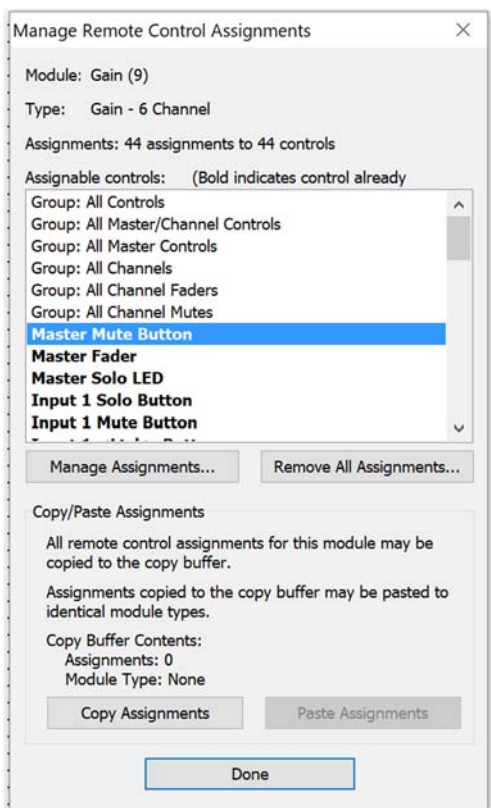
Manage Remote Control Assignments ×

Module: Gain (9)

Type: Gain - 6 Channel

Assignments: 44 assignments to 44 controls

Assignable controls: (Bold indicates control already

Group: All Controls
Group: All Master/Channel Controls
Group: All Master Controls
Group: All Channels
Group: All Channel Faders
Group: All Channel Mutes
Master Mute Button
Master Fader
Master Solo LED
Input 1 Solo Button
Input 1 Mute Button
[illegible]

Manage Assignments...

Remove All Assignments...

Copy/Paste Assignments

All remote control assignments for this module may be copied to the copy buffer.

Assignments copied to the copy buffer may be pasted to identical module types.

Copy Buffer Contents:
Assignments: 0
Module Type: None

Copy Assignments

Paste Assignments

Done